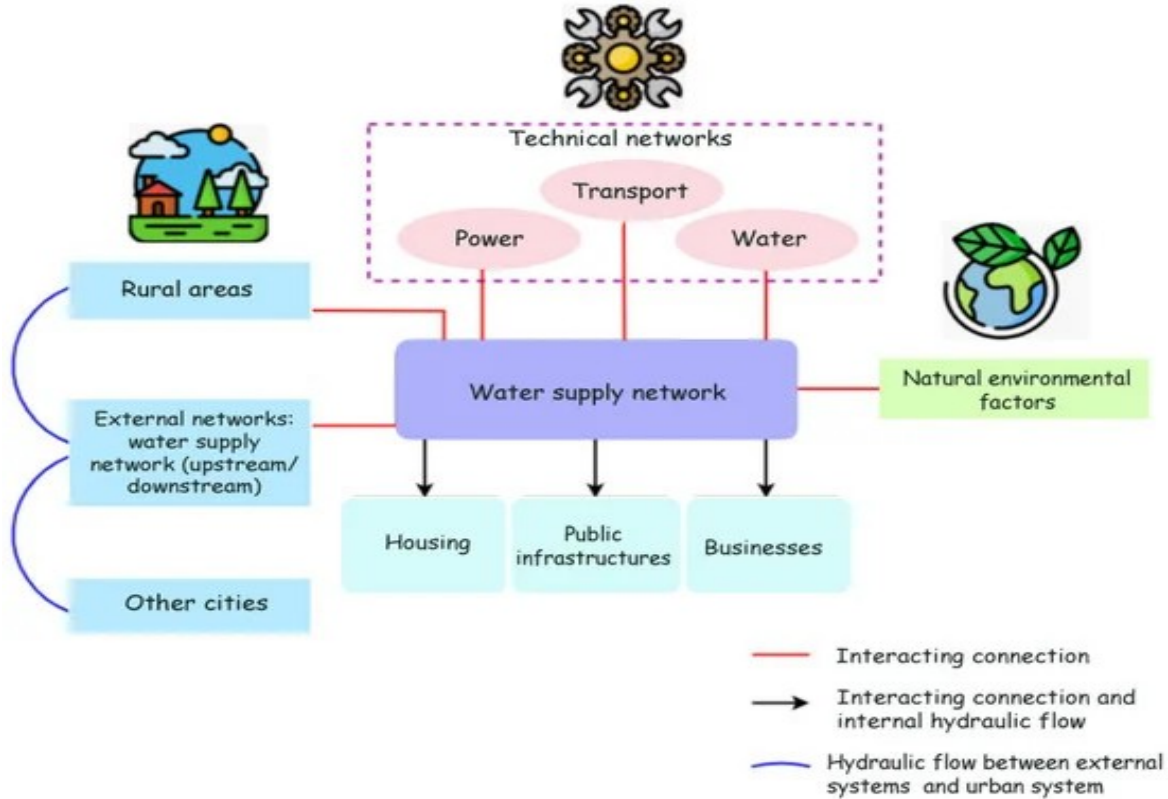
Technical networks

Transport

Power

Water

Rural areas

Water supply network

Natural environmental factors

External networks: water supply network (upstream/ downstream)

Housing

Public infrastructures

Businesses

Other cities

Interacting connection

Interacting connection and internal hydraulic flow

Hydraulic flow between external systems and urban system